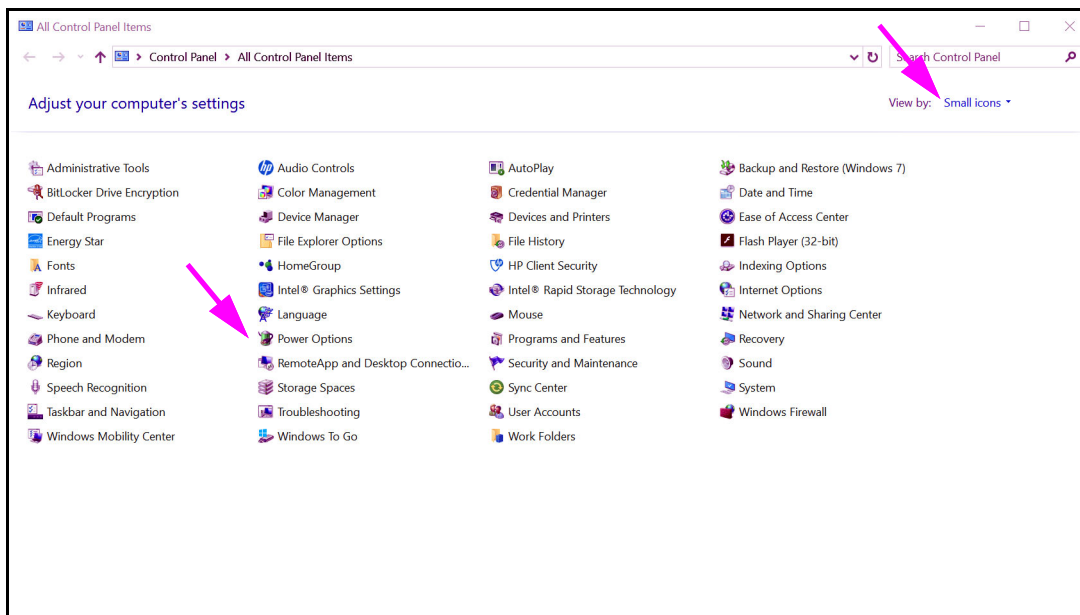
All Control Panel Items

Control Panel > All Control Panel Items

Search Control Panel

Adjust your computer's settings

View by: Small icons

Administrative Tools
BitLocker Drive Encryption
Default Programs
Energy Star
Fonts
Infrared
Keyboard
Phone and Modem
Region
Speech Recognition
Taskbar and Navigation
Windows Mobility Center

Audio Controls
Color Management
Device Manager
File Explorer Options
HomeGroup
Intel® Graphics Settings
Language
Power Options
RemoteApp and Desktop Connectio...
Storage Spaces
Troubleshooting
Windows To Go

AutoPlay
Credential Manager
Devices and Printers
File History
HP Client Security
Intel® Rapid Storage Technology
Mouse
Programs and Features
Security and Maintenance
Sync Center
User Accounts
Work Folders

Backup and Restore (Windows 7)
Date and Time
Ease of Access Center
Flash Player (32-bit)
Indexing Options
Internet Options
Network and Sharing Center
Recovery
Sound
System
Windows Firewall